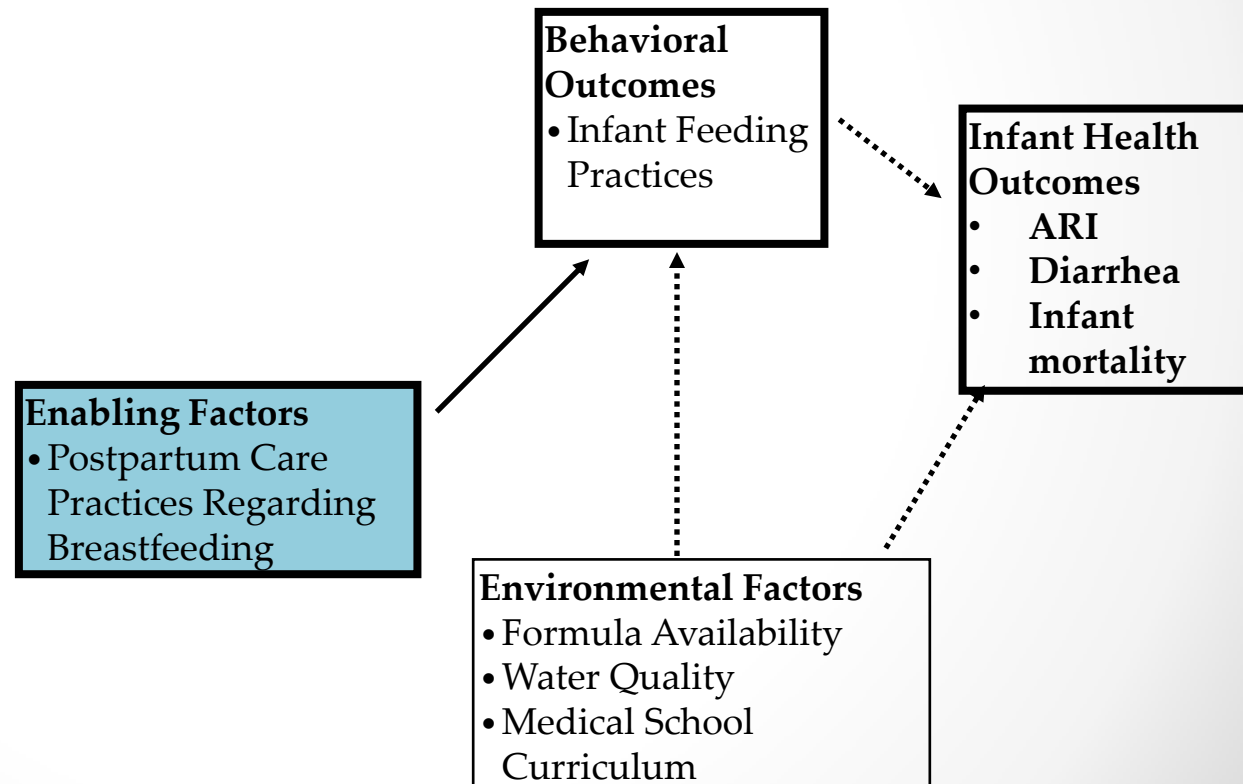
Behavioral Outcomes
• Infant Feeding Practices

Infant Health Outcomes
• ARI
• Diarrhea
• Infant mortality

Enabling Factors
• Postpartum Care Practices Regarding Breastfeeding

Environmental Factors
• Formula Availability
• Water Quality
• Medical School Curriculum